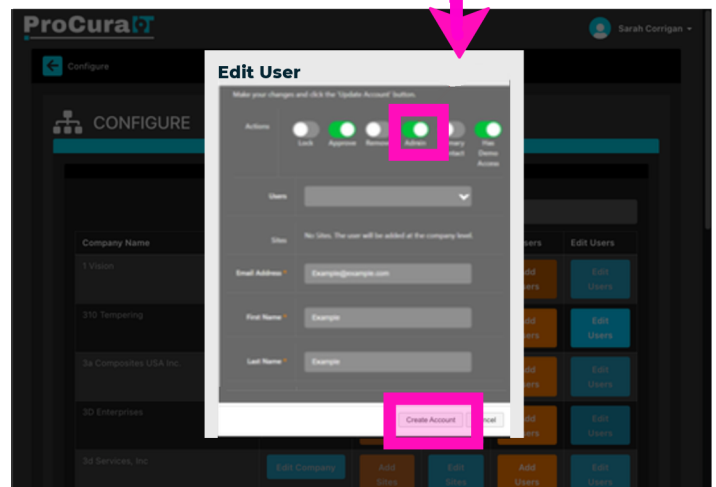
ProCura

Sarah Corrigan

Configure

CONFIGURE

Company Name

1 Vision

310 Tempering

3a Composites USA Inc.

3D Enterprises

3d Services, Inc

Edit Company

Add Sites

Edit Sites

Add Users

Edit Users

Edit User

Make your changes and click the 'Update Account' button.

Actions

Lock

Approve

Remove

Admin

Primary Contact

Has Demo Access

Users

Sites

No Sites. The user will be added at the company level.

Email Address *

Example@example.com

First Name *

Example

Last Name *

Example

Create Account

Cancel

Users

Edit Users

Add Users

Edit Users

Add Users

Edit Users

Add Users

Edit Users

Add Users

Edit Users